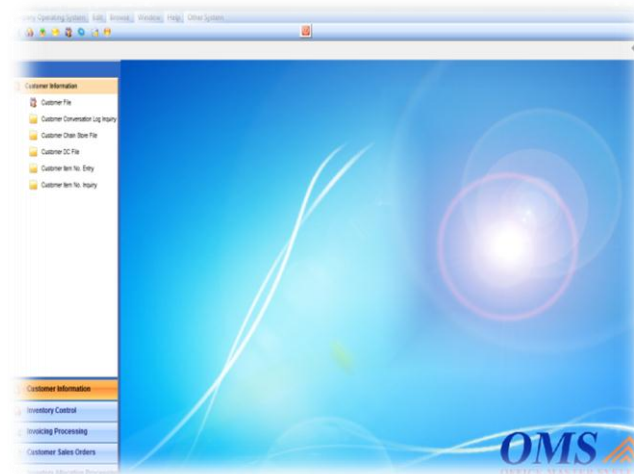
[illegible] Operating System Edit Browse Window Help Other System

Customer Information
Customer File
Customer Conversation Log Inquiry
Customer Chain Store File
Customer DC File
Customer Item No. Entry
Customer Item No. Inquiry

Customer Information
Inventory Control
Invoicing Processing
Customer Sales Orders
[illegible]

OMS
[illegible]